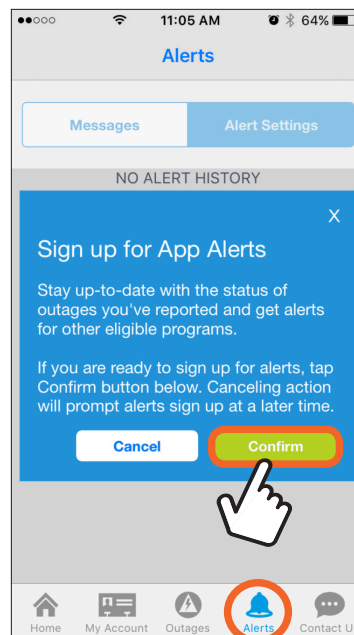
●●○○○ 11:05 AM 64%

Alerts

Messages Alert Settings

NO ALERT HISTORY

X

Sign up for App Alerts

Stay up-to-date with the status of outages you've reported and get alerts for other eligible programs.

If you are ready to sign up for alerts, tap Confirm button below. Canceling action will prompt alerts sign up at a later time.

Cancel Confirm

Home My Account Outages Alerts Contact U